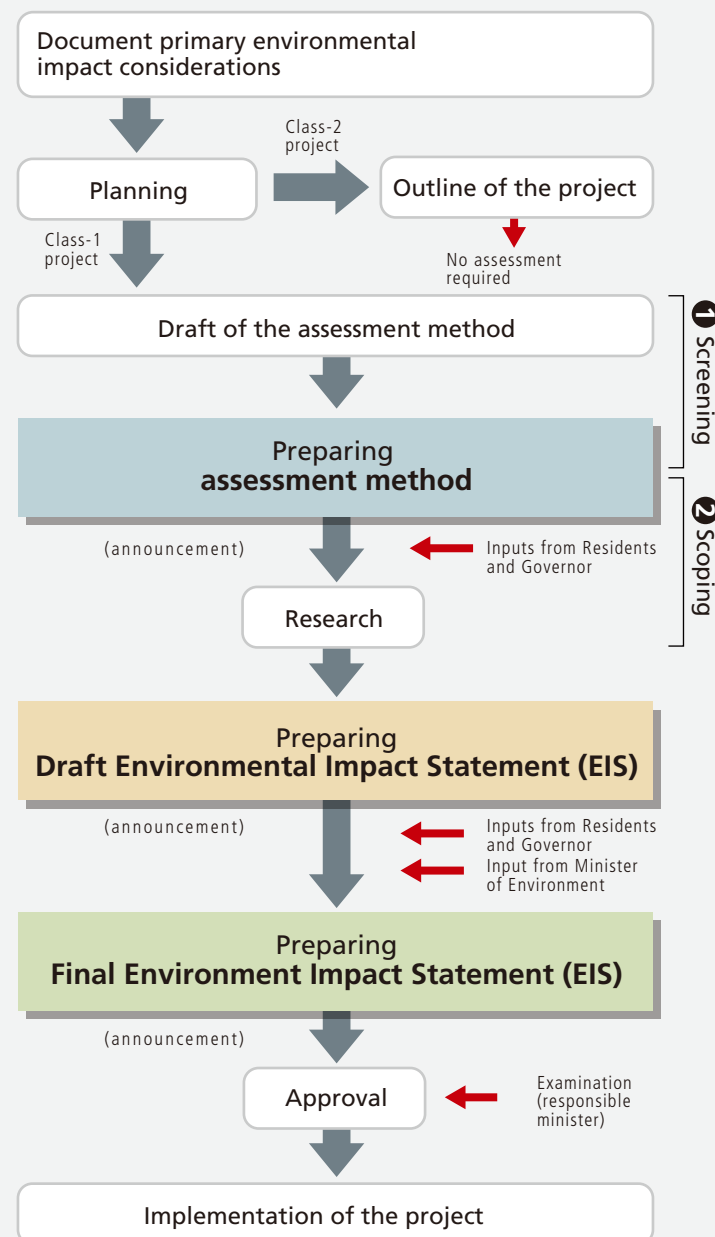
Document primary environmental impact considerations

Class-2 project

Planning

Outline of the project

Class-1 project

No assessment required

Draft of the assessment method

❶ Screening

Preparing
assessment method

(announcement)

Inputs from Residents and Governor

❷ Scoping

Research

Preparing
Draft Environmental Impact Statement (EIS)

(announcement)

Inputs from Residents and Governor

Input from Minister of Environment

Preparing
Final Environment Impact Statement (EIS)

(announcement)

Approval

Examination (responsible minister)

Implementation of the project